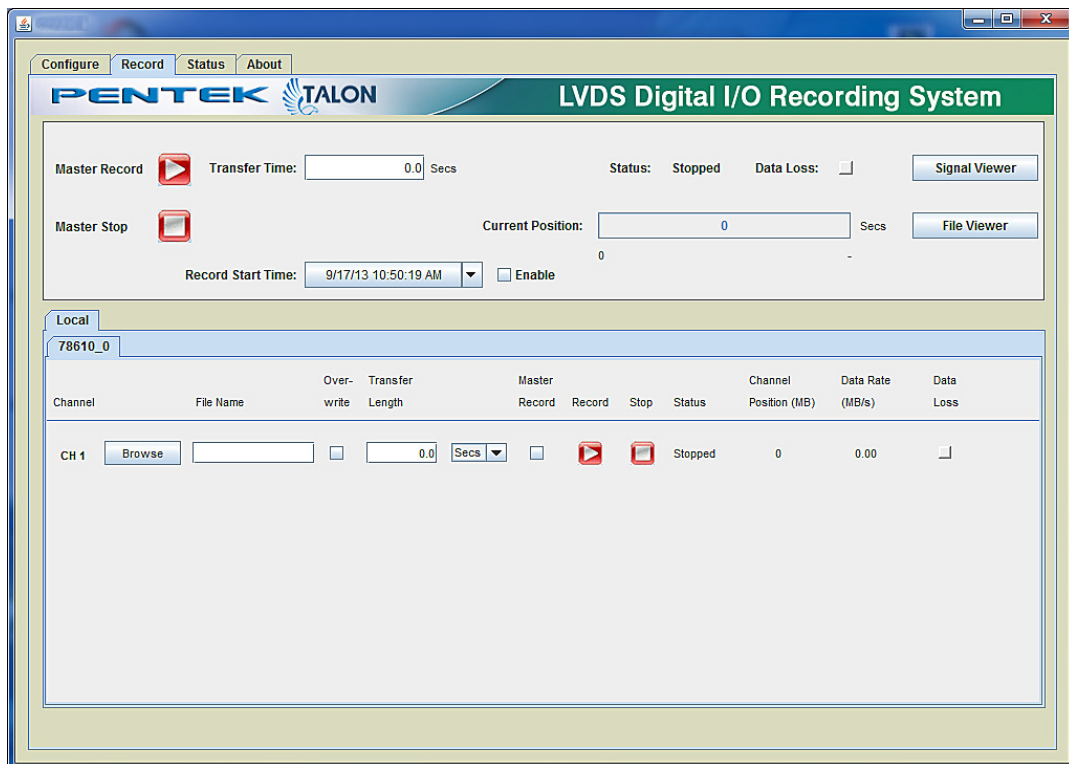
Configure Record Status About

PENTEK TALON

LVDS Digital I/O Recording System

Master Record Transfer Time: 0.0 Secs Status: Stopped Data Loss: Signal Viewer

Master Stop Current Position: 0 Secs File Viewer

0 -

Record Start Time: 9/17/13 10:50:19 AM Enable

Local

78610_0

| Channel | | File Name | Over-write | Transfer Length | | Master Record | Record | Stop | Status | Channel Position (MB) | Data Rate (MB/s) | Data Loss |
|---|---|---|---|---|---|---|---|---|---|---|---|---|
| CH 1 | Browse | | | 0.0 | Secs | | | | Stopped | 0 | 0.00 | |